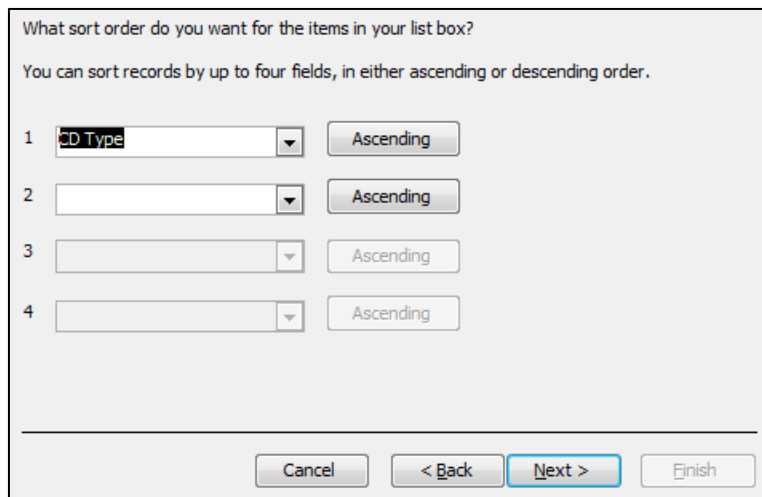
What sort order do you want for the items in your list box?

You can sort records by up to four fields, in either ascending or descending order.

1 CD Type Ascending

2 Ascending

3 Ascending

4 Ascending

Cancel < Back Next > Finish